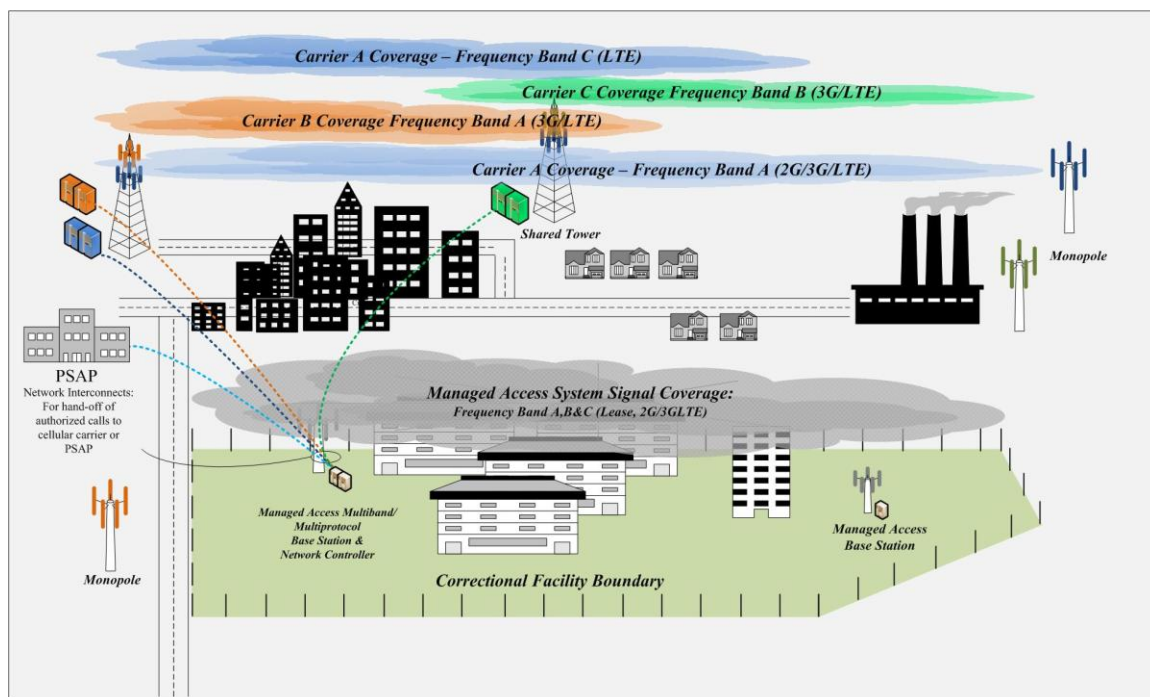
Carrier A Coverage – Frequency Band C (LTE)

Carrier C Coverage Frequency Band B (3G/LTE)

Carrier B Coverage Frequency Band A (3G/LTE)

Carrier A Coverage – Frequency Band A (2G/3G/LTE)

Shared Tower

Monopole

PSAP

Network Interconnects: For hand-off of authorized calls to cellular carrier or PSAP

Managed Access System Signal Coverage:
Frequency Band A,B&C (Lease, 2G/3GLTE)

Managed Access Multiband/ Multiprotocol Base Station & Network Controller

Managed Access Base Station

Correctional Facility Boundary

Monopole